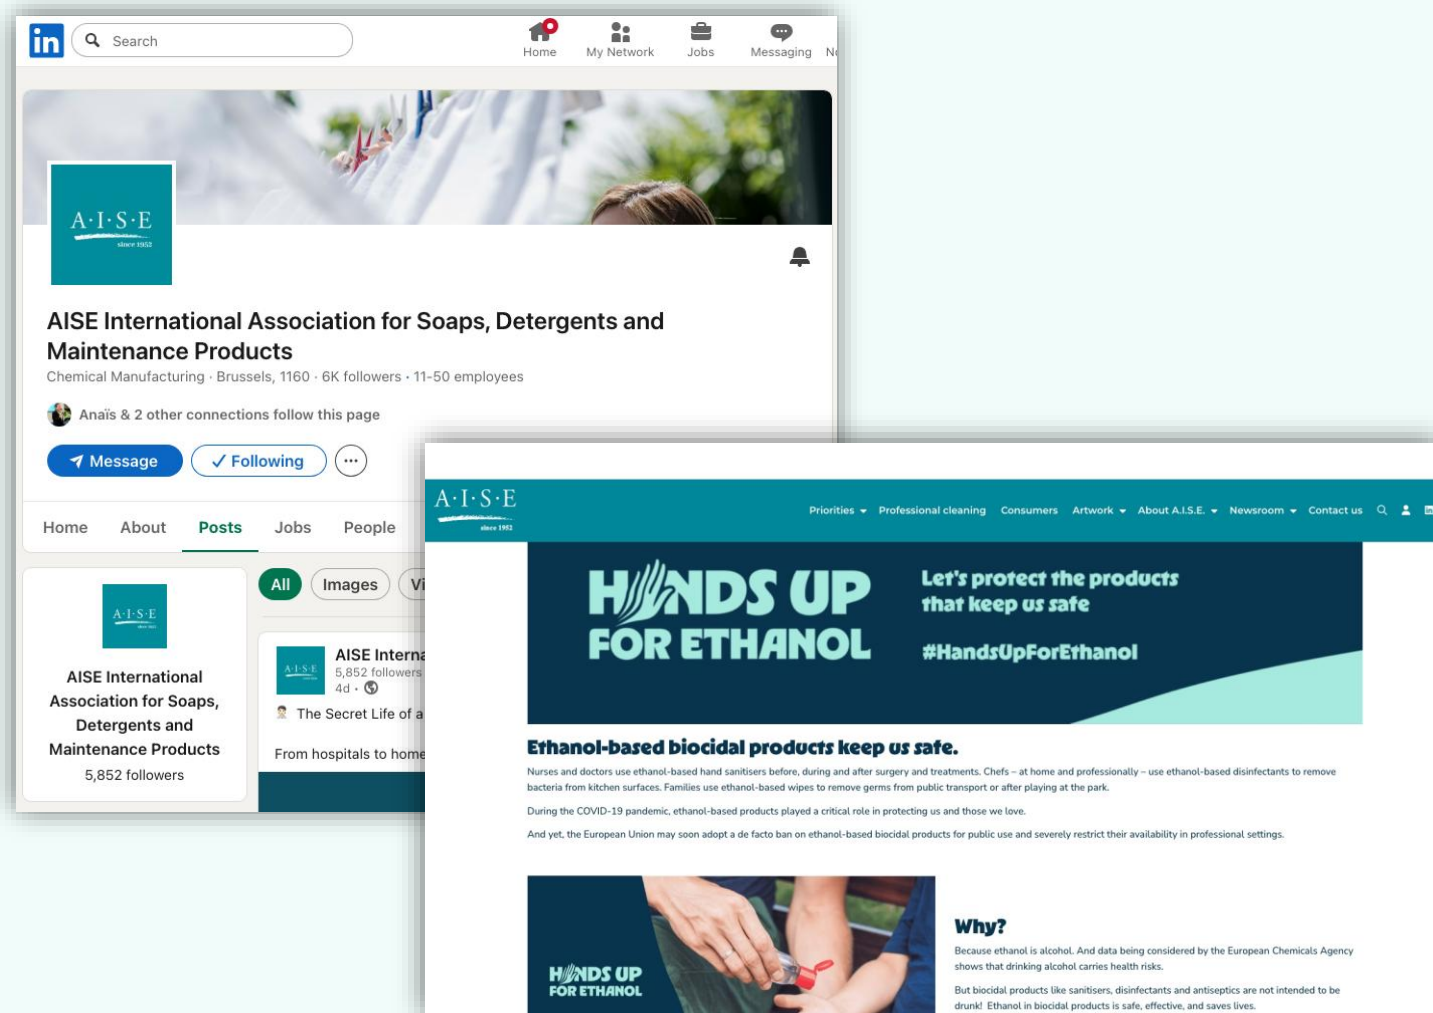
in Search

Home My Network Jobs Messaging N

A·I·S·E since 1952

AISE International Association for Soaps, Detergents and Maintenance Products

Chemical Manufacturing · Brussels, 1160 · 6K followers · 11-50 employees

Anaïs & 2 other connections follow this page

Message ✓ Following ···

Home About Posts Jobs People

A·I·S·E

AISE International Association for Soaps, Detergents and Maintenance Products

5,852 followers

All Images Vi

AISE Interna
5,852 followers
4d ·

The Secret Life of a

From hospitals to home

A·I·S·E since 1952

Priorities Professional cleaning Consumers Artwork About A.I.S.E. Newsroom Contact us

HANDS UP FOR ETHANOL

Let's protect the products that keep us safe

#HandsUpForEthanol

Ethanol-based biocidal products keep us safe.

Nurses and doctors use ethanol-based hand sanitisers before, during and after surgery and treatments. Chefs – at home and professionally – use ethanol-based disinfectants to remove bacteria from kitchen surfaces. Families use ethanol-based wipes to remove germs from public transport or after playing at the park.

During the COVID-19 pandemic, ethanol-based products played a critical role in protecting us and those we love.

And yet, the European Union may soon adopt a de facto ban on ethanol-based biocidal products for public use and severely restrict their availability in professional settings.

HANDS UP FOR ETHANOL

Why?

Because ethanol is alcohol. And data being considered by the European Chemicals Agency shows that drinking alcohol carries health risks.

But biocidal products like sanitisers, disinfectants and antiseptics are not intended to be drunk! Ethanol in biocidal products is safe, effective, and saves lives.